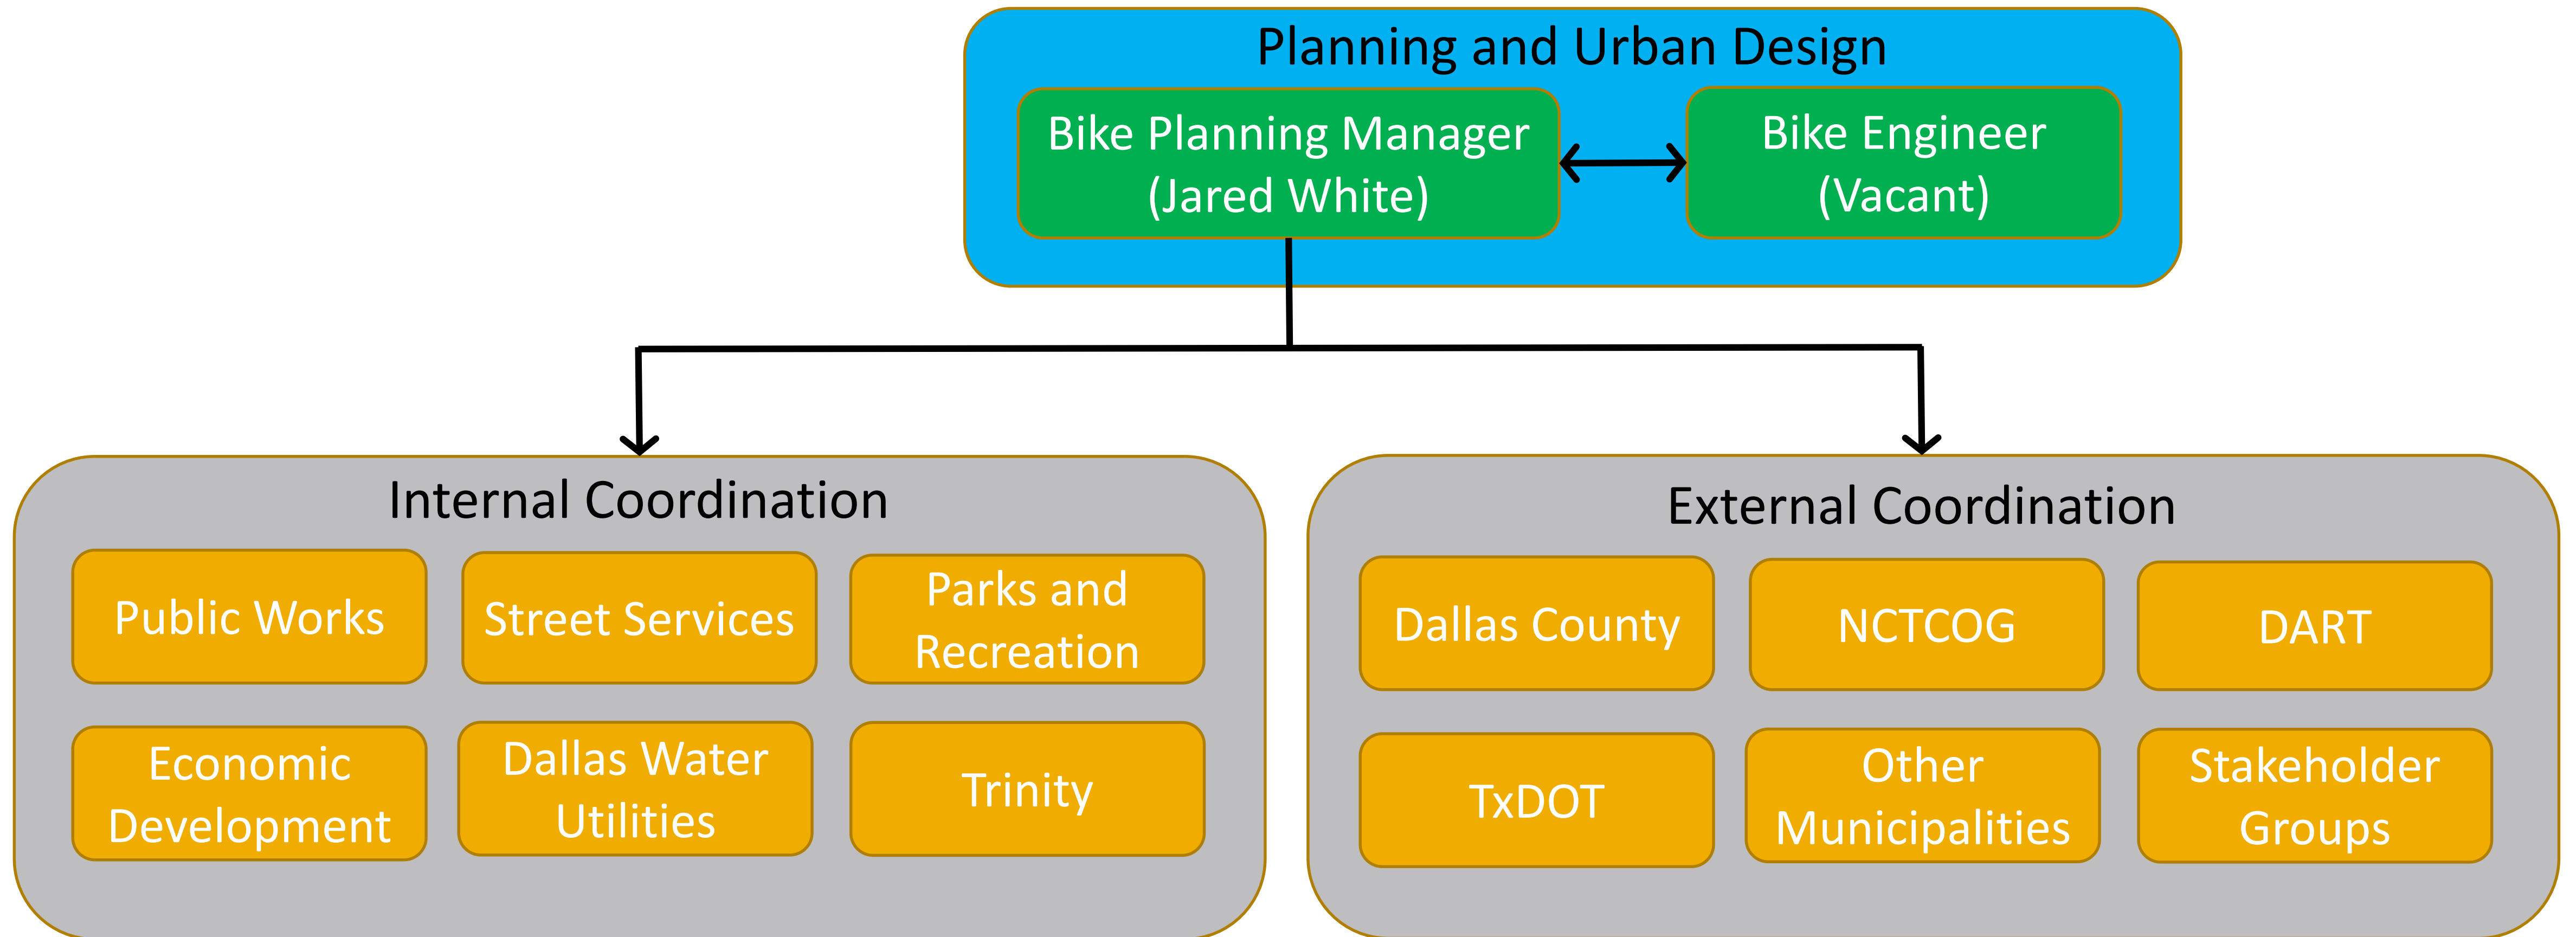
Planning and Urban Design

Bike Planning Manager (Jared White)

Bike Engineer (Vacant)

Internal Coordination

Public Works

Street Services

Parks and Recreation

Economic Development

Dallas Water Utilities

Trinity

External Coordination

Dallas County

NCTCOG

DART

TxDOT

Other Municipalities

Stakeholder Groups